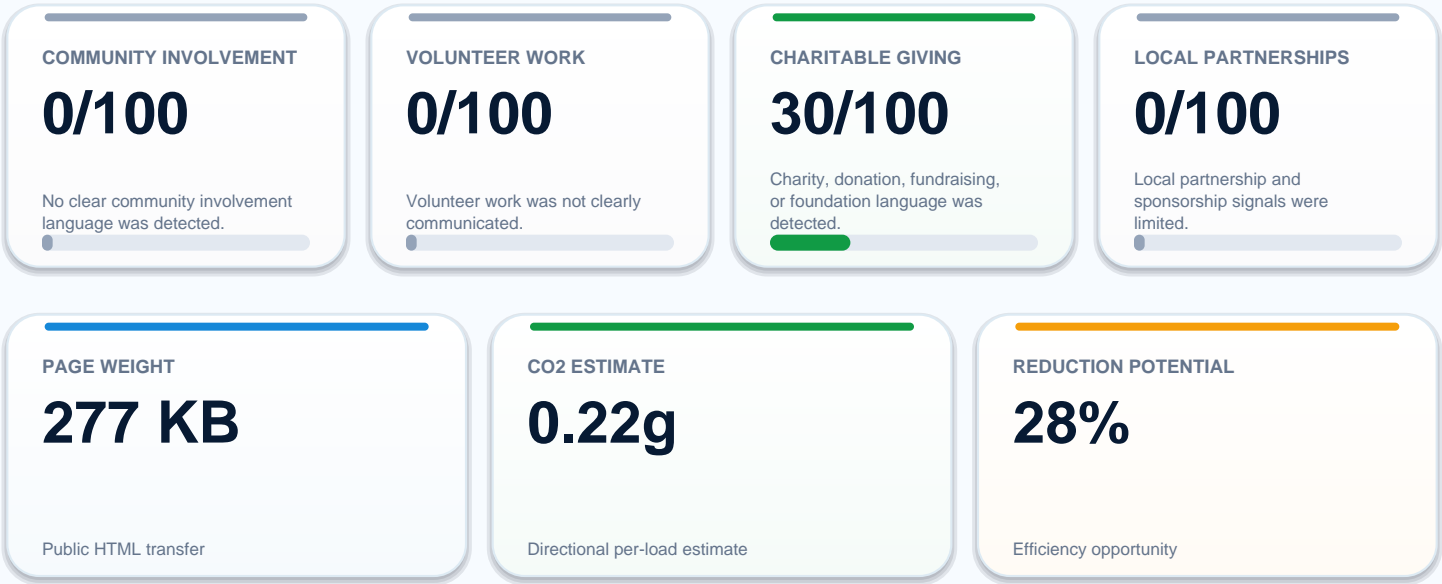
COMMUNITY INVOLVEMENT

0/100

No clear community involvement language was detected.

VOLUNTEER WORK

0/100

Volunteer work was not clearly communicated.

CHARITABLE GIVING

30/100

Charity, donation, fundraising, or foundation language was detected.

LOCAL PARTNERSHIPS

0/100

Local partnership and sponsorship signals were limited.

PAGE WEIGHT

277 KB

Public HTML transfer

CO2 ESTIMATE

0.22g

Directional per-load estimate

REDUCTION POTENTIAL

28%

Efficiency opportunity